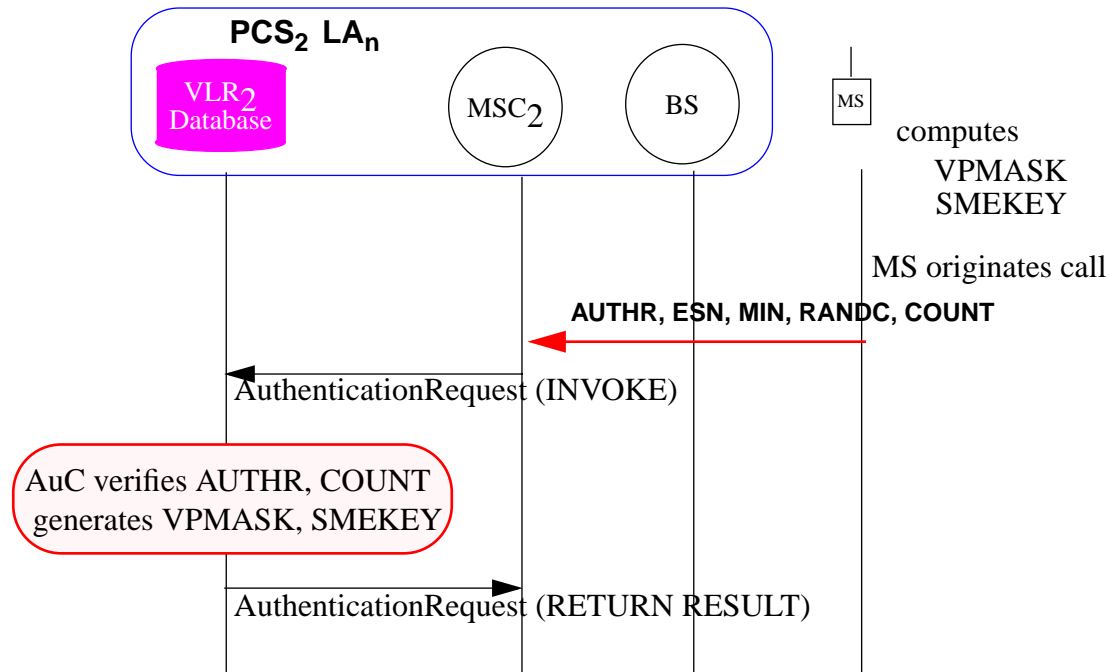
$PCS_2$ $LA_n$

$VLR_2$ Database

$MSC_2$

BS

MS

computes VPMASK SMEKEY

MS originates call

AUTHR, ESN, MIN, RANDC, COUNT

AuthenticationRequest (INVOKE)

AuC verifies AUTHR, COUNT generates VPMASK, SMEKEY

AuthenticationRequest (RETURN RESULT)